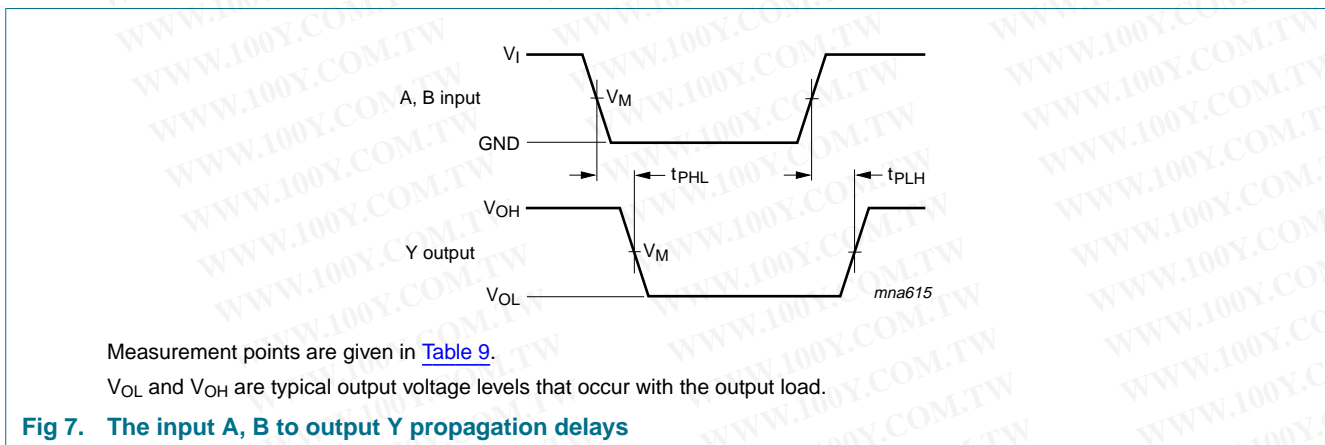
$V_I$

A, B input

$V_M$

GND

$t_{PHL}$

$t_{PLH}$

$V_{OH}$

Y output

$V_M$

$V_{OL}$

mna615

Measurement points are given in Table 9.

$V_{OL}$ and $V_{OH}$ are typical output voltage levels that occur with the output load.

Fig 7. The input A, B to output Y propagation delays